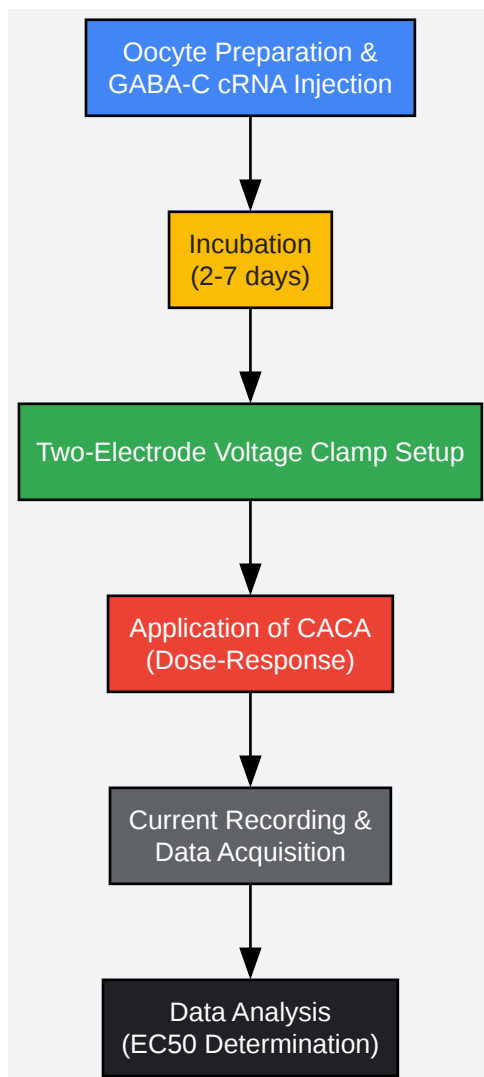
Oocyte Preparation & GABA-C cRNA Injection

Incubation (2-7 days)

Two-Electrode Voltage Clamp Setup

Application of CACA (Dose-Response)

Current Recording & Data Acquisition

Data Analysis (EC50 Determination)